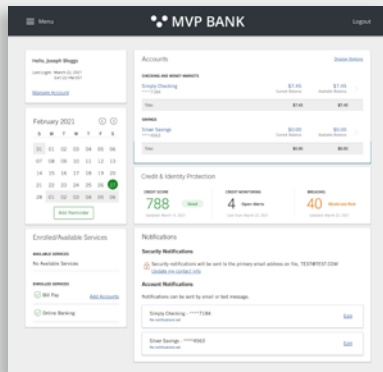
Menu
MVP BANK
Logout

Hello, Joseph Bloggs
Last Login: March 22, 2021
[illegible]
Manage Account

February 2021
S M T W T F S
31 01 02 03 04 05 06
07 08 09 10 11 12 13
14 15 16 17 18 19 20
21 22 23 24 25 26 27
28 01 02 03 04 05 06
Add Reminder

Enrolled/Available Services
AVAILABLE SERVICES
No Available Services
ENROLLED SERVICES
Bill Pay
Add Accounts
Online Banking

Accounts
Display Options
CHECKING AND MONEY MARKETS
Simply Checking
*****7184
$7.45
Current Balance
$7.45
Available Balance
Total
$7.45
$7.45
SAVINGS
Silver Savings
*****9063
$0.00
Current Balance
$0.00
Available Balance
Total
$0.00
$0.00

Credit & Identity Protection
CREDIT SCORE
788
Good
Updated March 11, 2021
CREDIT MONITORING
4
Open Alerts
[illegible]
BREACHES
40
Moderate Risk
Updated March 22, 2021

Notifications
Security Notifications
Security notifications will be sent to the primary email address on file, TEST@TEST.COM
Update my contact info
Account Notifications
Notifications can be sent by email or text message.
Simply Checking - *****7184
No notifications set
Edit
Silver Savings - *****9063
No notifications set
Edit